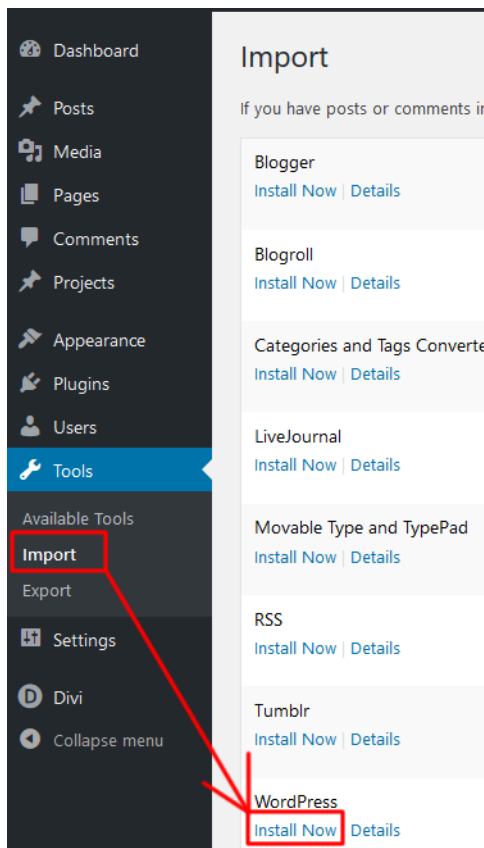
Dashboard
Posts
Media
Pages
Comments
Projects
Appearance
Plugins
Users
Tools
Available Tools
Import
Export
Settings
Divi
Collapse menu

Import

If you have posts or comments i

Blogger
Install Now | Details

Blogroll
Install Now | Details

Categories and Tags Converte
Install Now | Details

LiveJournal
Install Now | Details

Movable Type and TypePad
Install Now | Details

RSS
Install Now | Details

Tumblr
Install Now | Details

WordPress
Install Now | Details